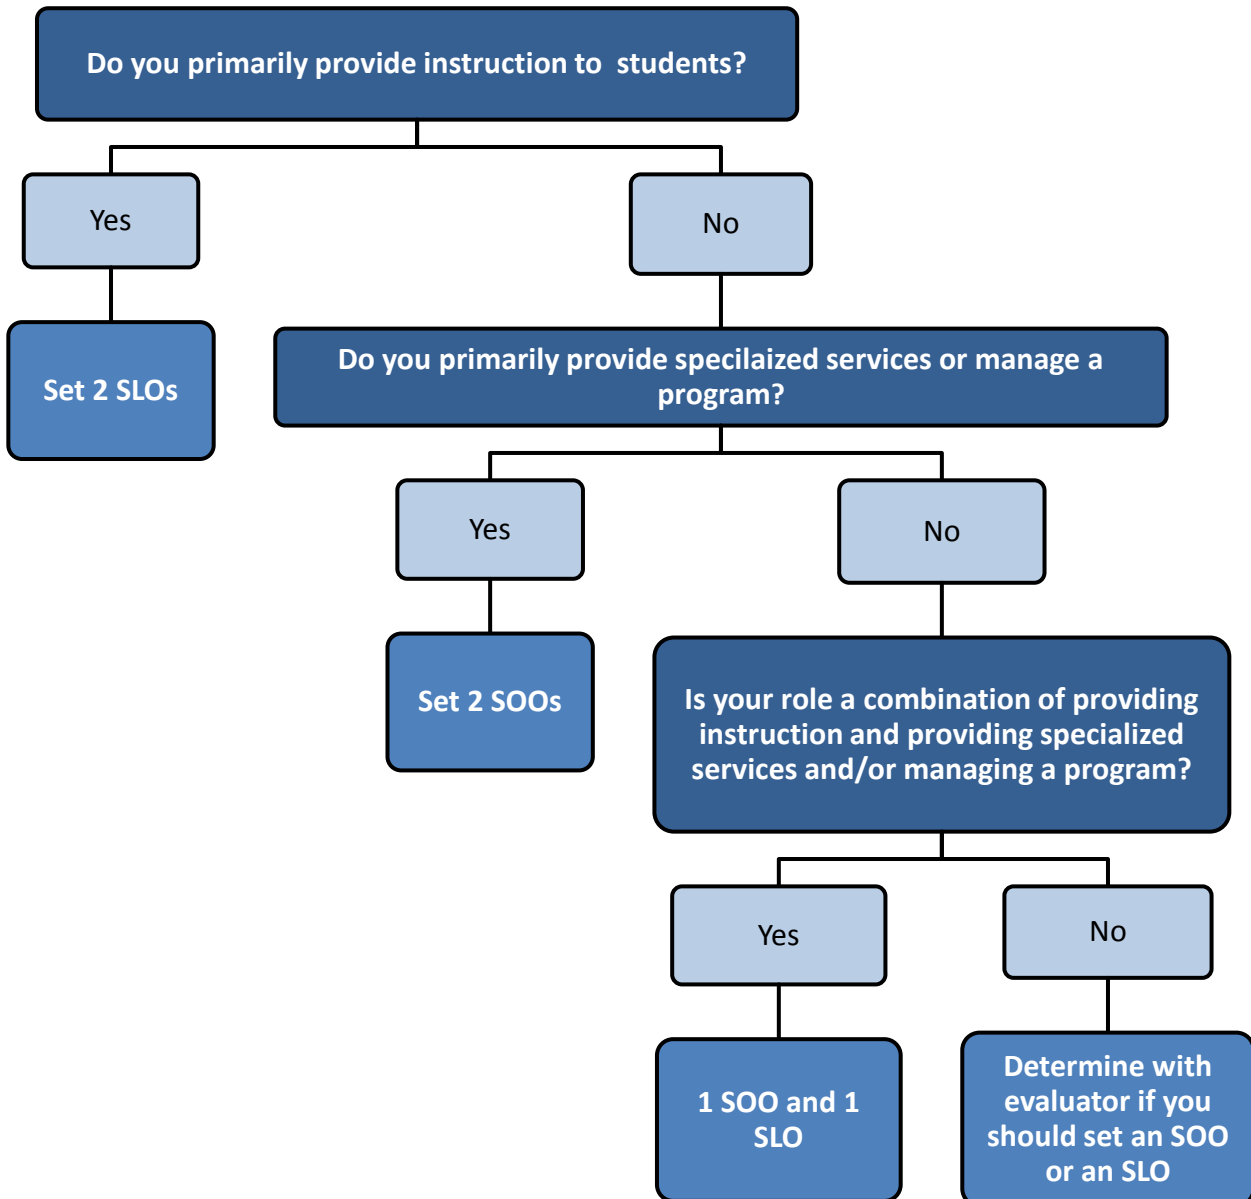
Do you primarily provide instruction to students?

Yes

No

Set 2 SLOs

Do you primarily provide specilaized services or manage a program?

Yes

No

Set 2 SOOs

Is your role a combination of providing instruction and providing specialized services and/or managing a program?

Yes

No

1 SOO and 1 SLO

Determine with evaluator if you should set an SOO or an SLO